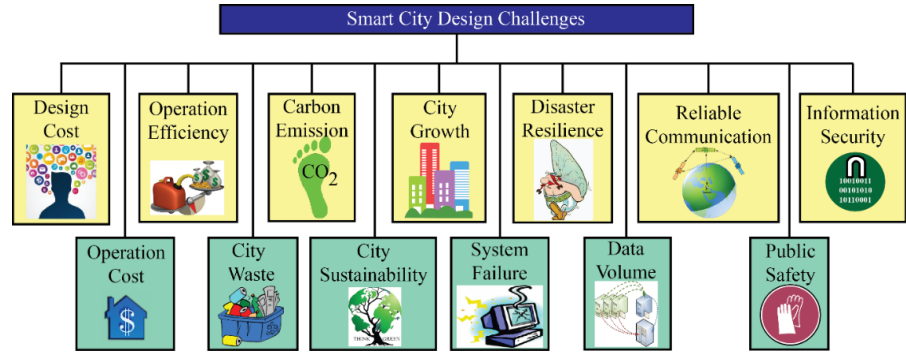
Smart City Design Challenges

Design Cost

Operation Cost

Operation Efficiency

City Waste

Carbon Emission

$CO_2$

City Sustainability

THINK GREEN

City Growth

System Failure

Disaster Resilience

Data Volume

Reliable Communication

Public Safety

Information Security

10010011
00101010
10110001